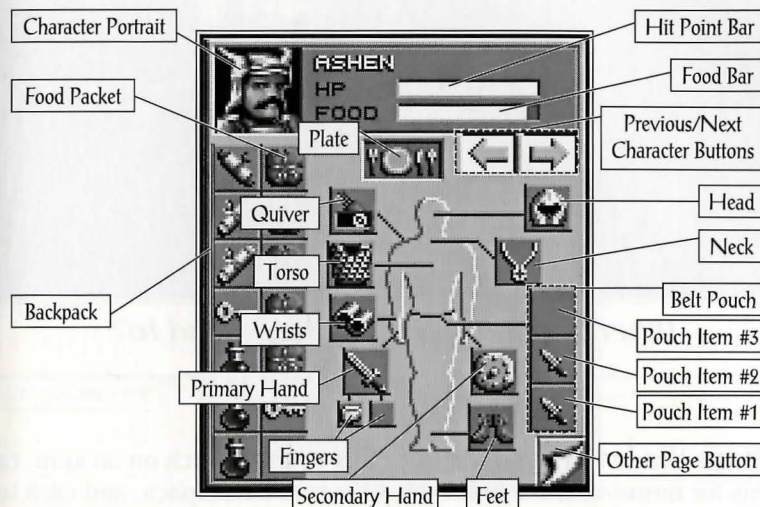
Character Portrait

Food Packet

ASHEN
HP
FOOD

Plate

Hit Point Bar

Food Bar

Previous/Next Character Buttons

Quiver

Head

Torso

Neck

Backpack

Belt Pouch

Wrists

Pouch Item #3

Primary Hand

Pouch Item #2

Pouch Item #1

Fingers

Other Page Button

Secondary Hand

Feet